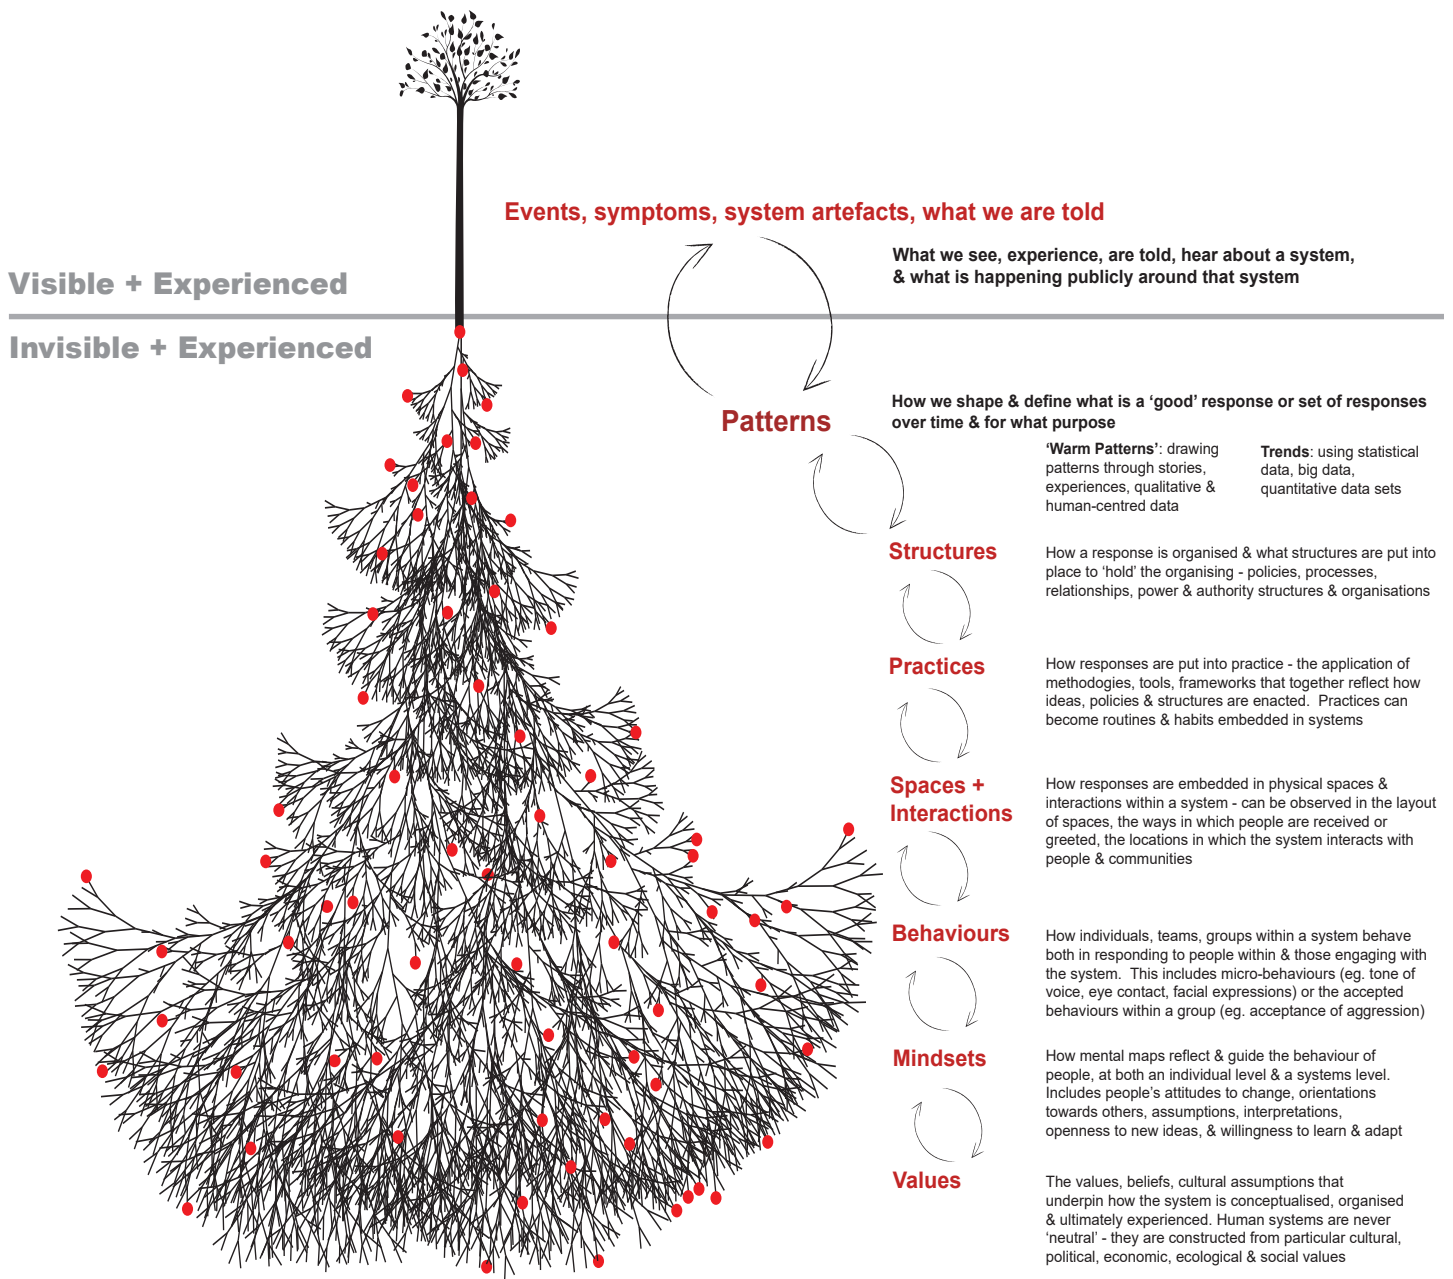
Events, symptoms, system artefacts, what we are told

What we see, experience, are told, hear about a system, & what is happening publicly around that system

Visible + Experienced

Invisible + Experienced

Patterns

How we shape & define what is a 'good' response or set of responses over time & for what purpose

'Warm Patterns': drawing patterns through stories, experiences, qualitative & human-centred data

Trends: using statistical data, big data, quantitative data sets

Structures

How a response is organised & what structures are put into place to 'hold' the organising - policies, processes, relationships, power & authority structures & organisations

Practices

How responses are put into practice - the application of methodogies, tools, frameworks that together reflect how ideas, policies & structures are enacted. Practices can become routines & habits embedded in systems

Spaces + Interactions

How responses are embedded in physical spaces & interactions within a system - can be observed in the layout of spaces, the ways in which people are received or greeted, the locations in which the system interacts with people & communities

Behaviours

How individuals, teams, groups within a system behave both in responding to people within & those engaging with the system. This includes micro-behaviours (eg. tone of voice, eye contact, facial expressions) or the accepted behaviours within a group (eg. acceptance of aggression)

Mindsets

How mental maps reflect & guide the behaviour of people, at both an individual level & a systems level. Includes people's attitudes to change, orientations towards others, assumptions, interpretations, openness to new ideas, & willingness to learn & adapt

Values

The values, beliefs, cultural assumptions that underpin how the system is conceptualised, organised & ultimately experienced. Human systems are never 'neutral' - they are constructed from particular cultural, political, economic, ecological & social values